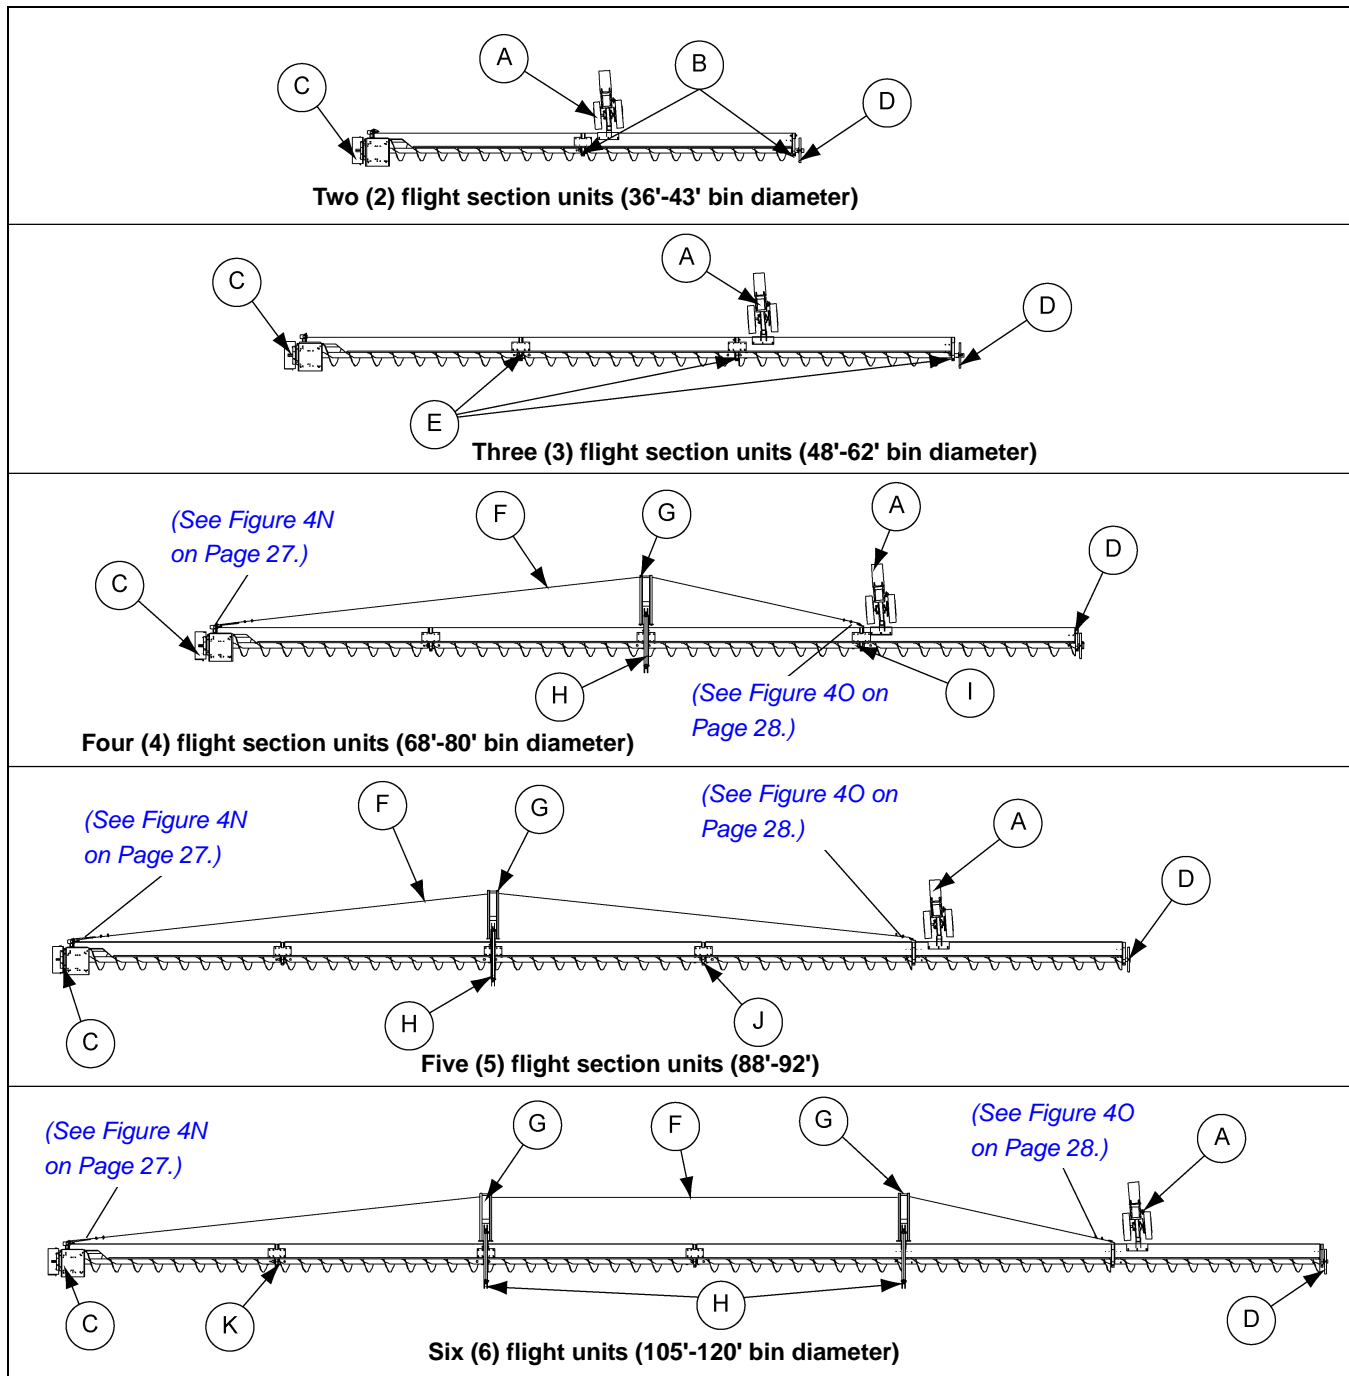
A
B
C
D
Two (2) flight section units (36'-43' bin diameter)

A
C
D
E
Three (3) flight section units (48'-62' bin diameter)

(See Figure 4N on Page 27.)
F
G
A
D
C
H
(See Figure 4O on Page 28.)
I
Four (4) flight section units (68'-80' bin diameter)

(See Figure 4N on Page 27.)
F
G
(See Figure 4O on Page 28.)
A
D
C
H
J
Five (5) flight section units (88'-92')

(See Figure 4N on Page 27.)
G
F
G
(See Figure 4O on Page 28.)
A
C
K
H
D
Six (6) flight units (105'-120' bin diameter)